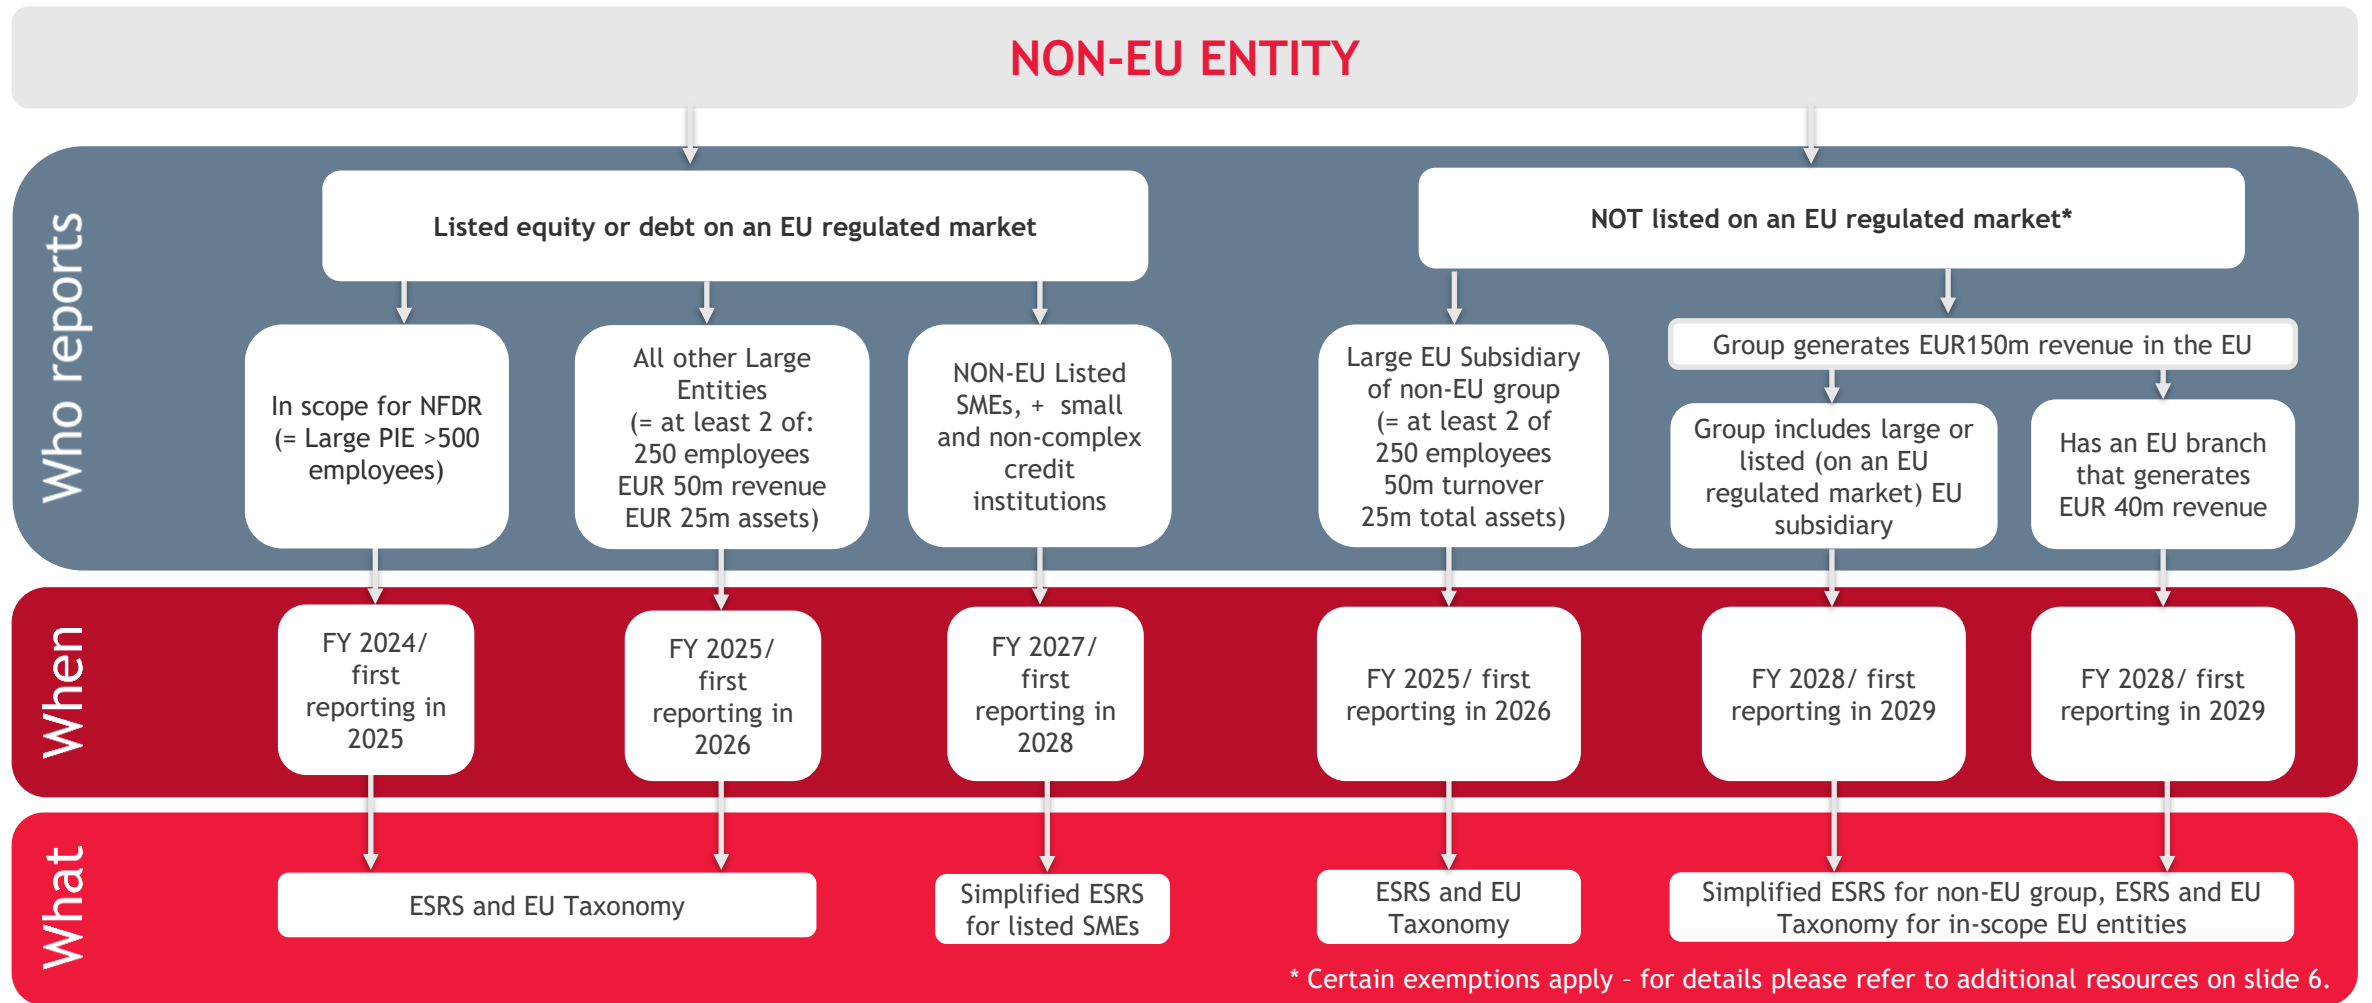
NON-EU ENTITY

Who reports

Listed equity or debt on an EU regulated market

NOT listed on an EU regulated market*

In scope for NFDR (= Large PIE >500 employees)

All other Large Entities (= at least 2 of: 250 employees EUR 50m revenue EUR 25m assets)

NON-EU Listed SMEs, + small and non-complex credit institutions

Large EU Subsidiary of non-EU group (= at least 2 of 250 employees 50m turnover 25m total assets)

Group generates EUR150m revenue in the EU

Group includes large or listed (on an EU regulated market) EU subsidiary

Has an EU branch that generates EUR 40m revenue

When

FY 2024/ first reporting in 2025

FY 2025/ first reporting in 2026

FY 2027/ first reporting in 2028

FY 2025/ first reporting in 2026

FY 2028/ first reporting in 2029

FY 2028/ first reporting in 2029

What

ESRS and EU Taxonomy

Simplified ESRS for listed SMEs

ESRS and EU Taxonomy

Simplified ESRS for non-EU group, ESRS and EU Taxonomy for in-scope EU entities

* Certain exemptions apply – for details please refer to additional resources on slide 6.